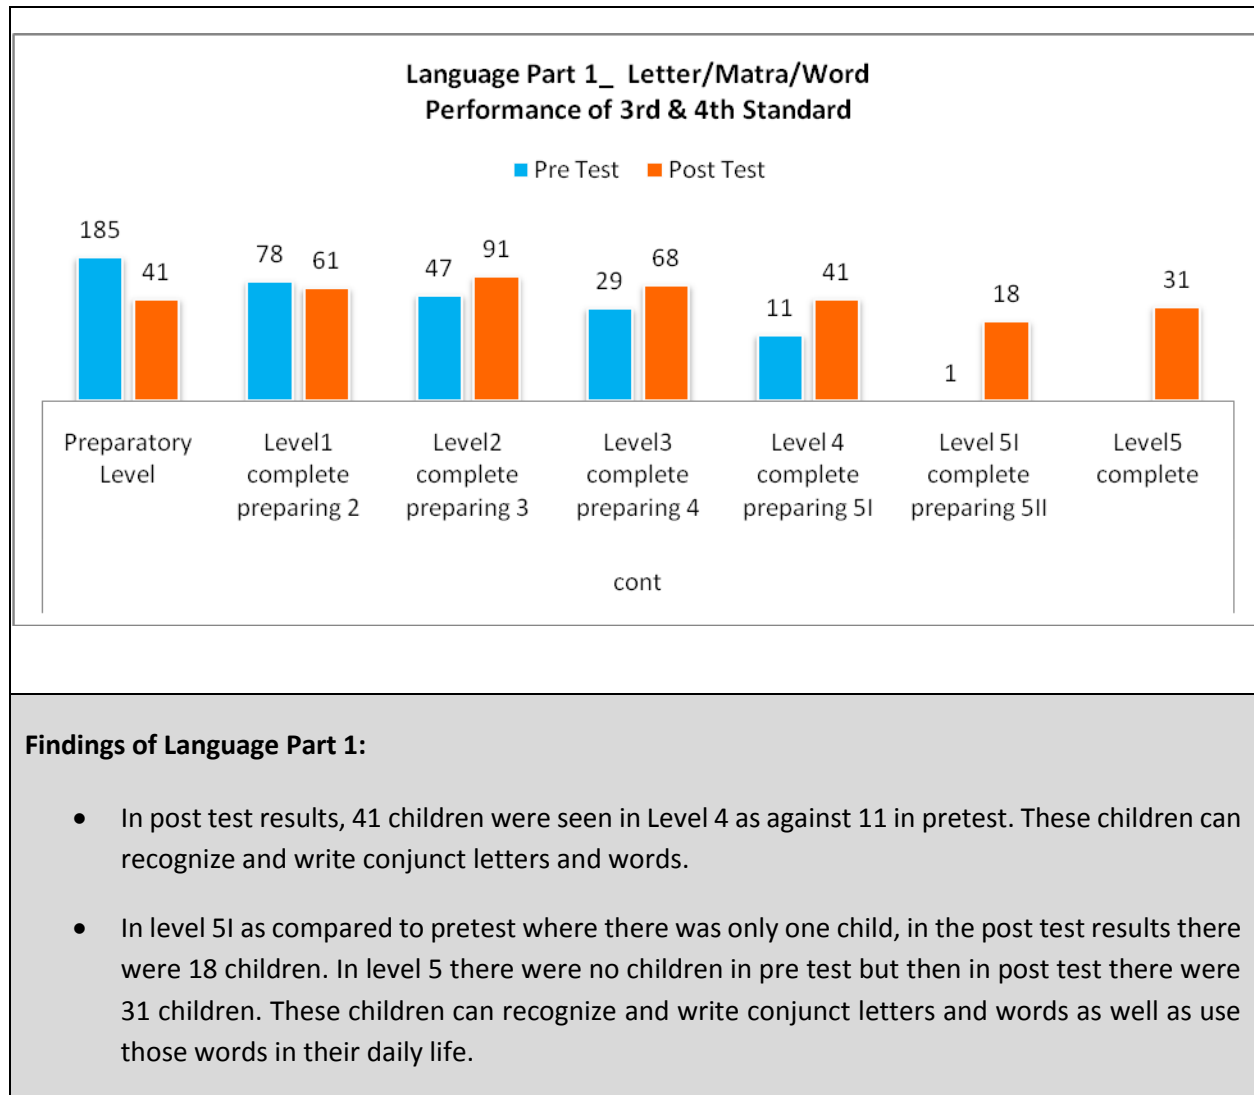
Language Part 1_ Letter/Matra/Word
Performance of 3rd & 4th Standard

Pre Test Post Test

185 41 78 61 47 91 29 68 11 41 1 18 31

Preparatory Level

Level1 complete preparing 2

Level2 complete preparing 3

Level3 complete preparing 4

Level 4 complete preparing 5I

Level 5I complete preparing 5II

Level5 complete

cont

**Findings of Language Part 1:**

- In post test results, 41 children were seen in Level 4 as against 11 in pretest. These children can recognize and write conjunct letters and words.
- In level 5I as compared to pretest where there was only one child, in the post test results there were 18 children. In level 5 there were no children in pre test but then in post test there were 31 children. These children can recognize and write conjunct letters and words as well as use those words in their daily life.